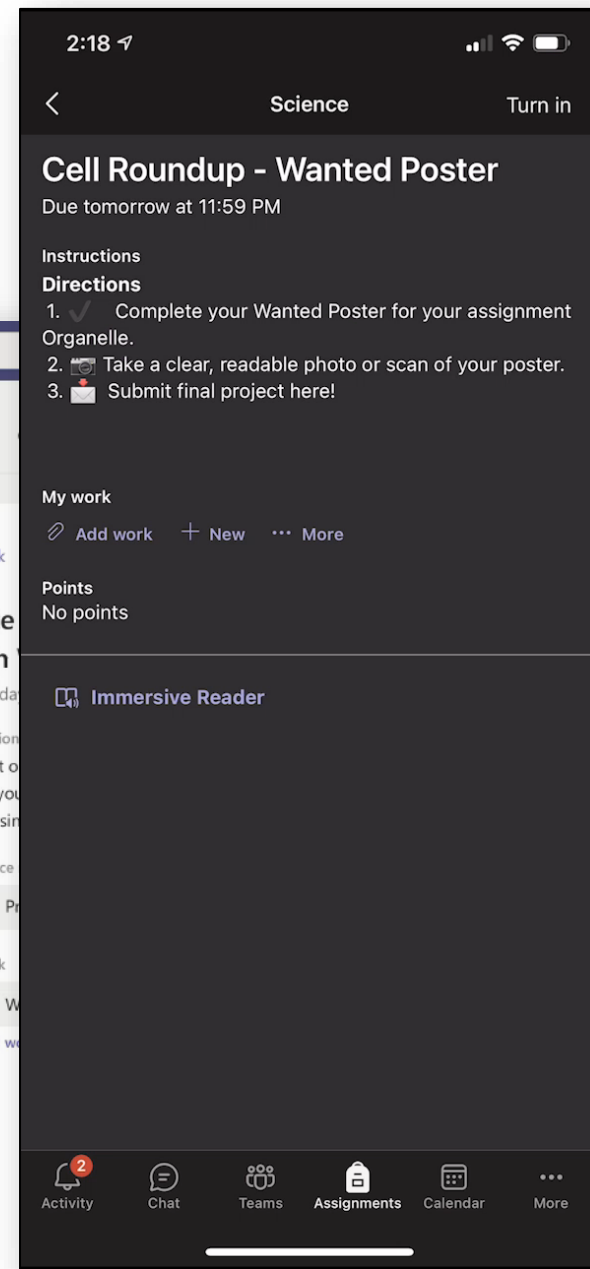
2:18

Science

Turn in

Cell Roundup - Wanted Poster

Due tomorrow at 11:59 PM

Instructions

Directions

1. ✓ Complete your Wanted Poster for your assignment Organelle.
2. Take a clear, readable photo or scan of your poster.
3. Submit final project here!

My work

Add work + New ··· More

Points

No points

Immersive Reader

2

Activity Chat Teams Assignments Calendar More